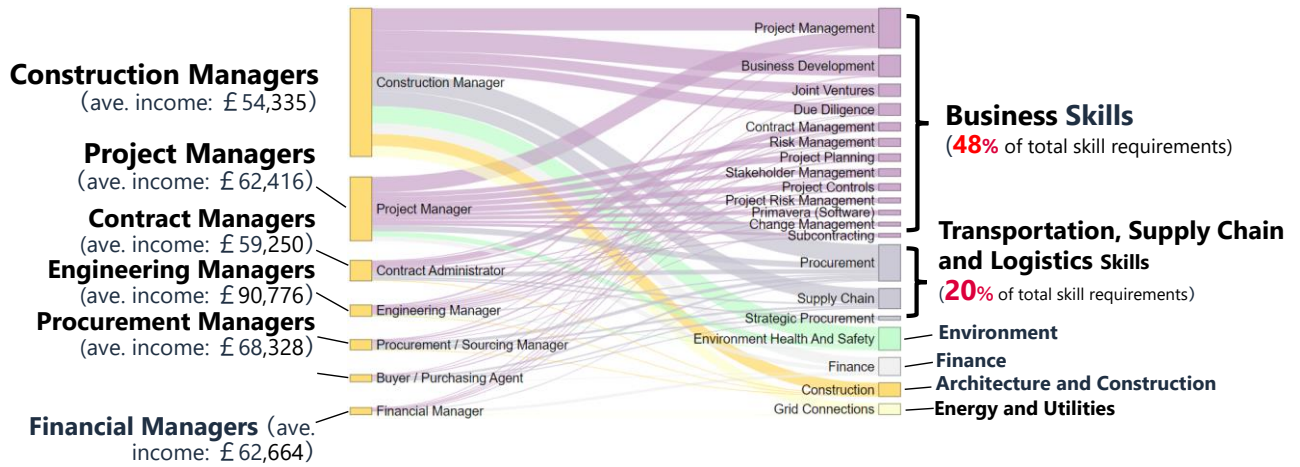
Construction Managers
（ave. income: ￡54,335）

Project Managers
（ave. income: ￡62,416）

Contract Managers
（ave. income: ￡59,250）

Engineering Managers
（ave. income: ￡90,776）

Procurement Managers
（ave. income: ￡68,328）

Financial Managers（ave. income: ￡62,664）

Construction Manager
Project Manager
Contract Administrator
Engineering Manager
Procurement / Sourcing Manager
Buyer / Purchasing Agent
Financial Manager

Project Management
Business Development
Joint Ventures
Due Diligence
Contract Management
Risk Management
Project Planning
Stakeholder Management
Project Controls
Project Risk Management
Primavera (Software)
Change Management
Subcontracting
Procurement
Supply Chain
Strategic Procurement
Environment Health And Safety
Finance
Construction
Grid Connections

Business Skills
(48% of total skill requirements)

Transportation, Supply Chain and Logistics Skills
(20% of total skill requirements)

Environment
Finance
Architecture and Construction
Energy and Utilities